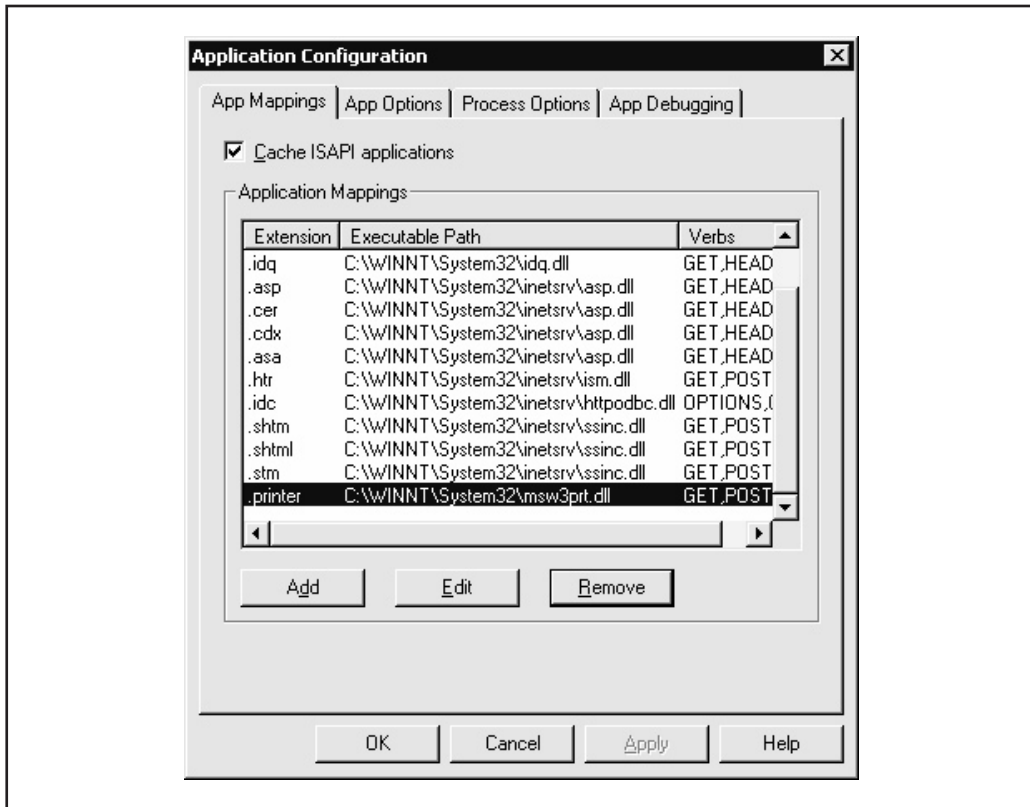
Application Configuration

App Mappings | App Options | Process Options | App Debugging

Cache ISAPI applications

Application Mappings

| Extension | Executable Path | Verbs |
|---|---|---|
| .idq | C:\WINNT\System32\idq.dll | GET,HEAD |
| .asp | C:\WINNT\System32\inetsrv\asp.dll | GET,HEAD |
| .cer | C:\WINNT\System32\inetsrv\asp.dll | GET,HEAD |
| .cdx | C:\WINNT\System32\inetsrv\asp.dll | GET,HEAD |
| .asa | C:\WINNT\System32\inetsrv\asp.dll | GET,HEAD |
| .htr | C:\WINNT\System32\inetsrv\ism.dll | GET,POST |
| .idc | C:\WINNT\System32\inetsrv\httpodbc.dll | OPTIONS,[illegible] |
| .shtm | C:\WINNT\System32\inetsrv\ssinc.dll | GET,POST |
| .shtml | C:\WINNT\System32\inetsrv\ssinc.dll | GET,POST |
| .stm | C:\WINNT\System32\inetsrv\ssinc.dll | GET,POST |
| .printer | C:\WINNT\System32\msw3prt.dll | GET,POST |

Add Edit Remove

OK Cancel Apply Help